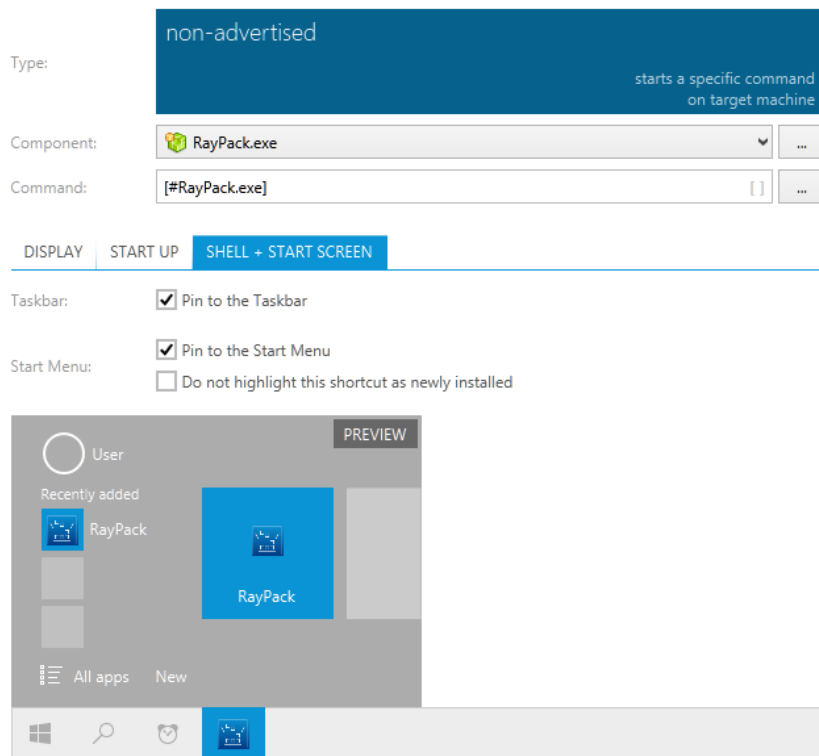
Type:

non-advertised

starts a specific command on target machine

Component: RayPack.exe ...

Command: [#RayPack.exe] [ ] ...

DISPLAY START UP SHELL + START SCREEN

Taskbar: Pin to the Taskbar

Start Menu: Pin to the Start Menu

Do not highlight this shortcut as newly installed

PREVIEW

User

Recently added

RayPack

RayPack

All apps New